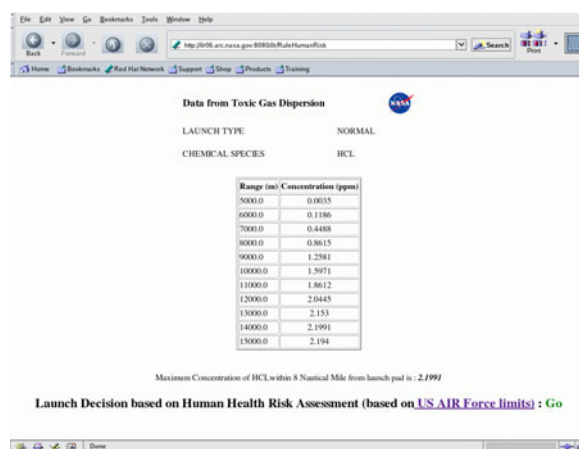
File Edit View Go Bookmarks Tools Window Help

Back Forward

http://lir06.arc.nasa.gov:8080/lir/RuleHumanRisk

Search

Print

Home Bookmarks Red Hat Network Support Shop Products Training

Data from Toxic Gas Dispersion

NASA

LAUNCH TYPE NORMAL

CHEMICAL SPECIES HCL

| Range (m) | Concentration (ppm) |
|---|---|
| 5000.0 | 0.0035 |
| 6000.0 | 0.1186 |
| 7000.0 | 0.4488 |
| 8000.0 | 0.8615 |
| 9000.0 | 1.2581 |
| 10000.0 | 1.5971 |
| 11000.0 | 1.8612 |
| 12000.0 | 2.0445 |
| 13000.0 | 2.153 |
| 14000.0 | 2.1991 |
| 15000.0 | 2.194 |

Maximum Concentration of HCLwithin 8 Nautical Mile from launch pad is : 2.1991

Launch Decision based on Human Health Risk Assessment (based on US AIR Force limits) : Go

Done